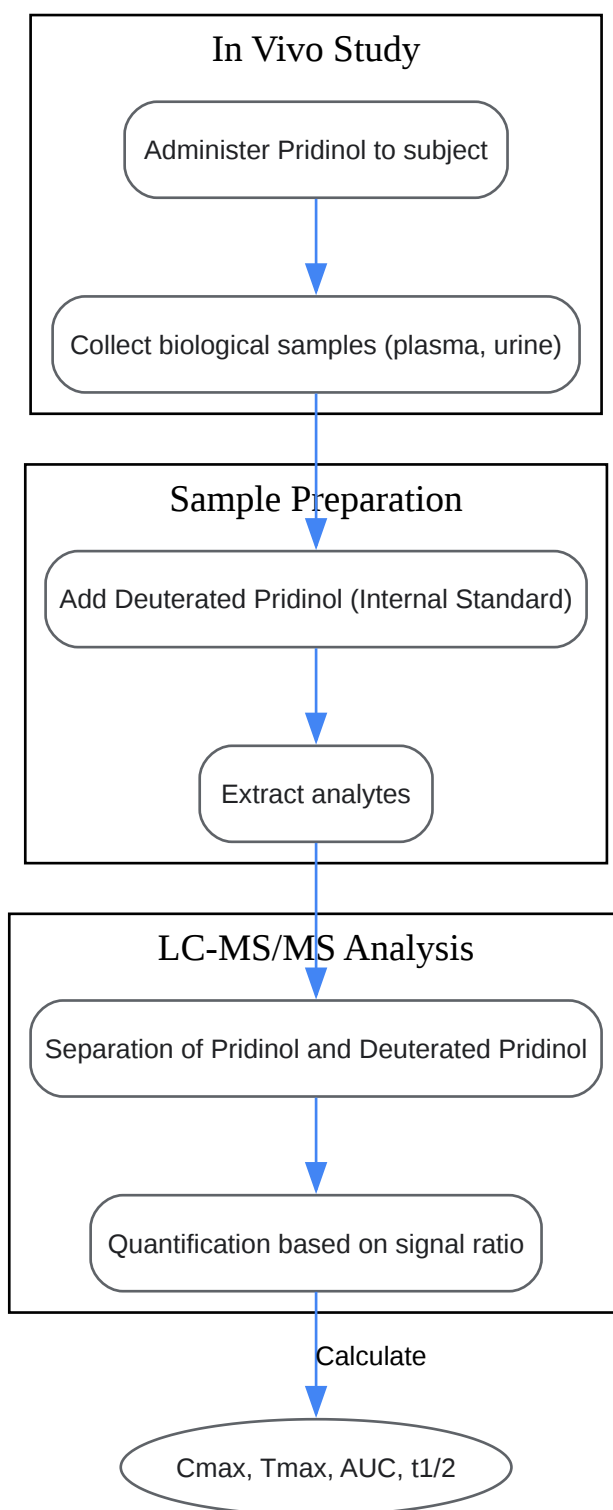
In Vivo Study

Administer Pridinol to subject

Collect biological samples (plasma, urine)

Sample Preparation

Add Deuterated Pridinol (Internal Standard)

Extract analytes

LC-MS/MS Analysis

Separation of Pridinol and Deuterated Pridinol

Quantification based on signal ratio

Calculate

Cmax, Tmax, AUC, t1/2